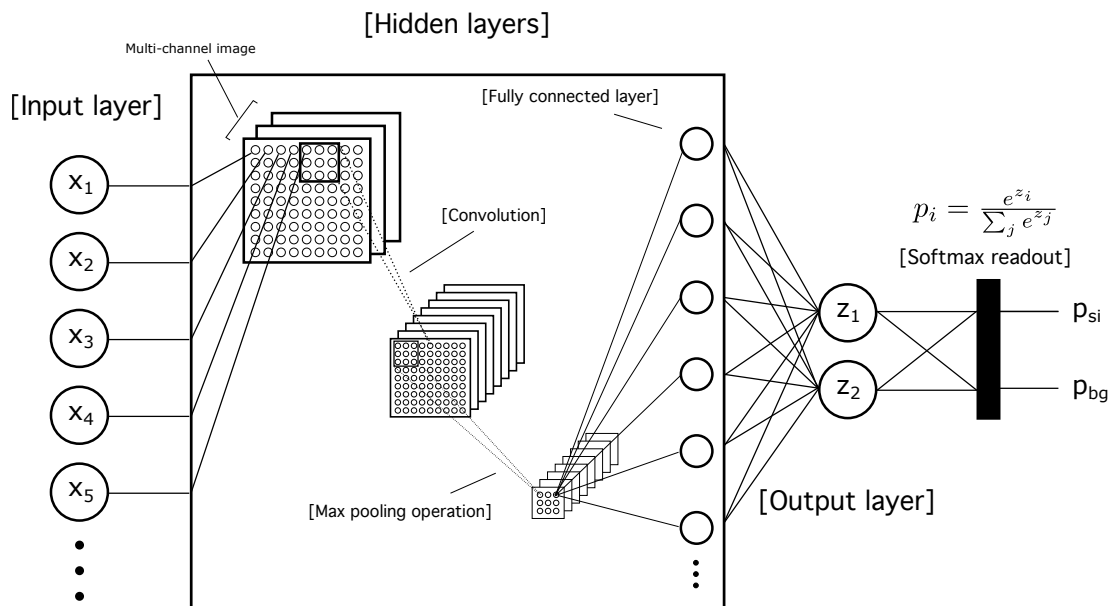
[Hidden layers]

Multi-channel image

[Input layer]

[Fully connected layer]

$x_1$

$x_2$

$x_3$

$x_4$

$x_5$

[Convolution]

$p_i = \frac{e^{z_i}}{\sum_j e^{z_j}}$

[Softmax readout]

$z_1$

$z_2$

$p_{si}$

$p_{bg}$

[Max pooling operation]

[Output layer]